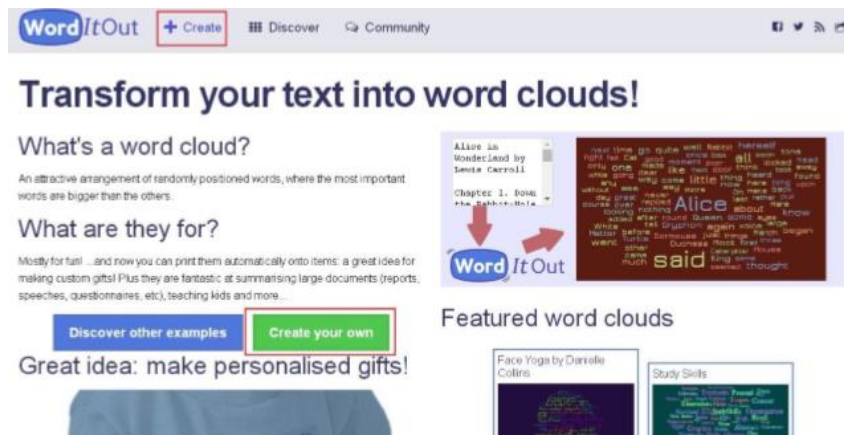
WordItOut + Create Discover Community

Transform your text into word clouds!

What's a word cloud?

An attractive arrangement of randomly positioned words, where the most important words are bigger than the others.

What are they for?

Mostly for fun! ...and now you can print them automatically onto items: a great idea for making custom gifts! Plus they are fantastic at summarising large documents (reports, speeches, questionnaires, etc), teaching kids and more...

Discover other examples Create your own

Great idea: make personalised gifts!

Alice in Wonderland by Lewis Carroll

Chapter 1. Down the Rabbit-Hole

Alice said thought

WordItOut

Featured word clouds

Face Yoga by Danielle Collins

Study Skills